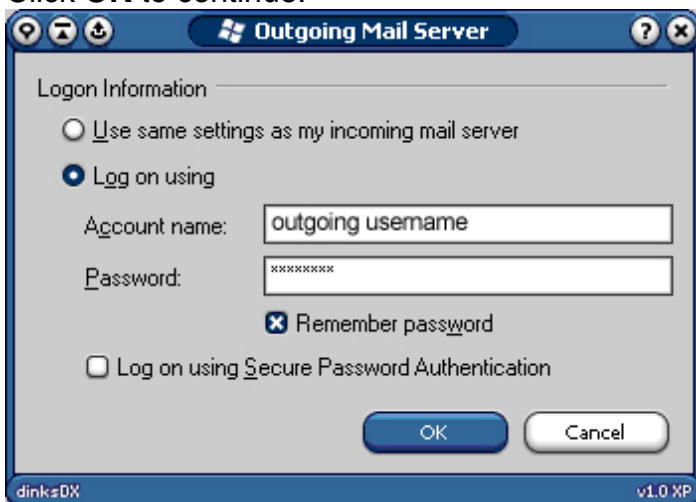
Click OK to continue.

Outgoing Mail Server

Logon Information

Use same settings as my incoming mail server

Log on using

Account name: outgoing username

Password: ********

Remember password

Log on using Secure Password Authentication

OK

Cancel

dinksDX

v1.0 XP